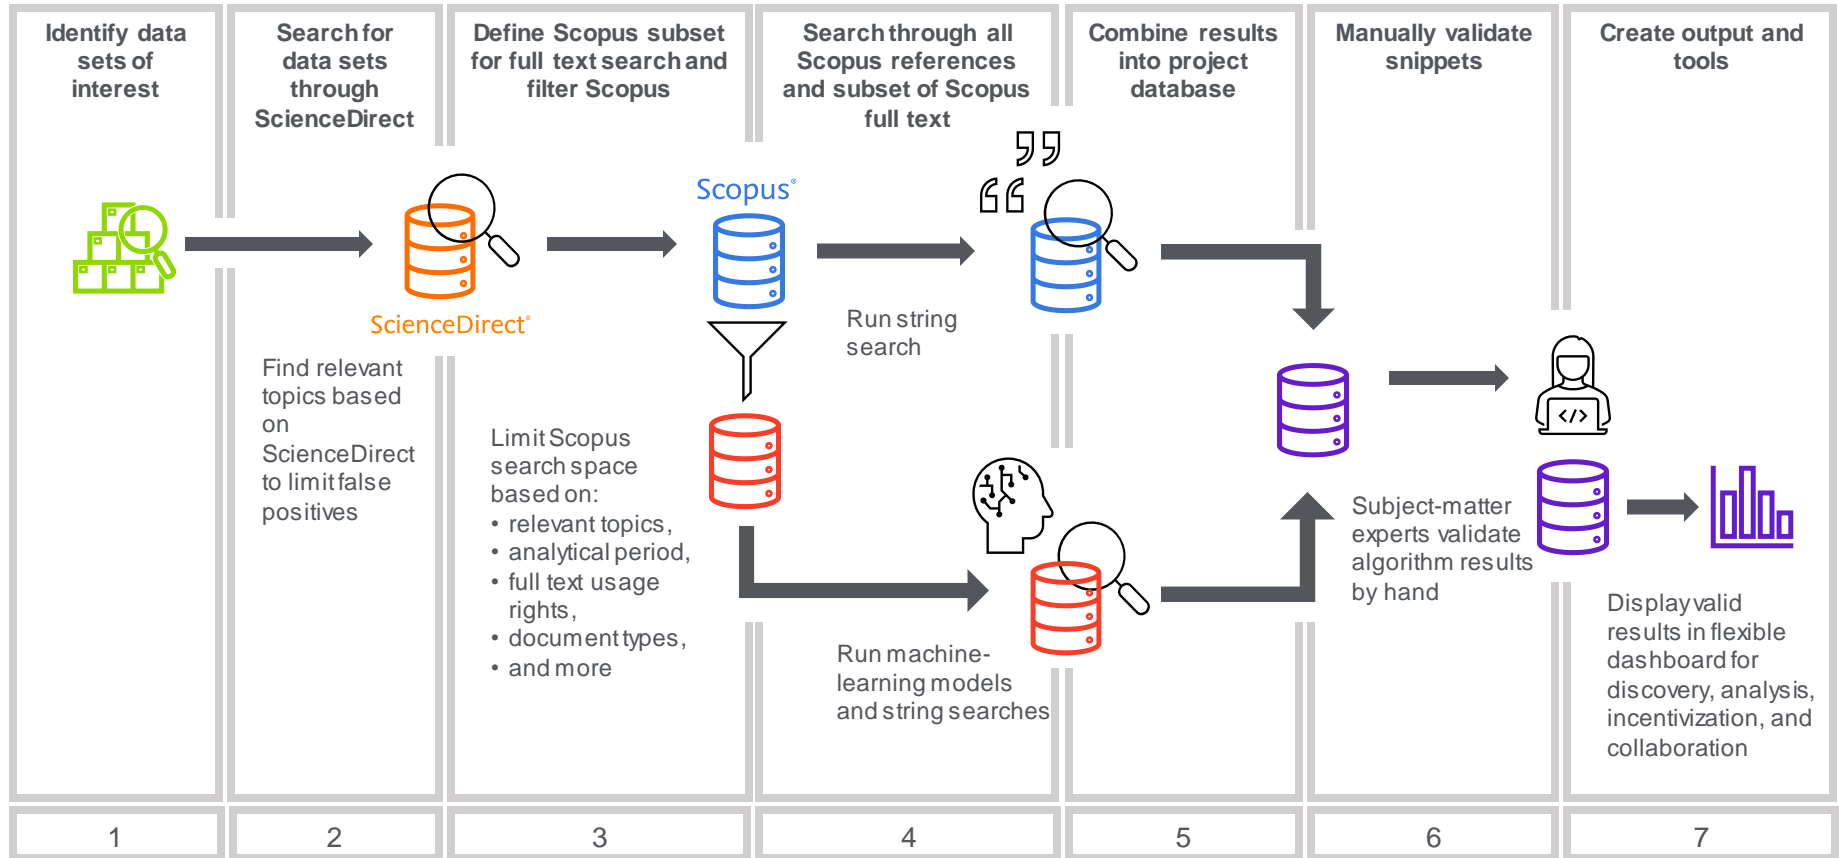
Identify data sets of interest

Search for data sets through ScienceDirect

Define Scopus subset for full text search and filter Scopus

Search through all Scopus references and subset of Scopus full text

Combine results into project database

Manually validate snippets

Create output and tools

ScienceDirect

Find relevant topics based on ScienceDirect to limit false positives

Scopus

Limit Scopus search space based on:
• relevant topics,
• analytical period,
• full text usage rights,
• document types,
• and more

Run string search

Run machine-learning models and string searches

Subject-matter experts validate algorithm results by hand

</>

Display valid results in flexible dashboard for discovery, analysis, incentivization, and collaboration

1

2

3

4

5

6

7